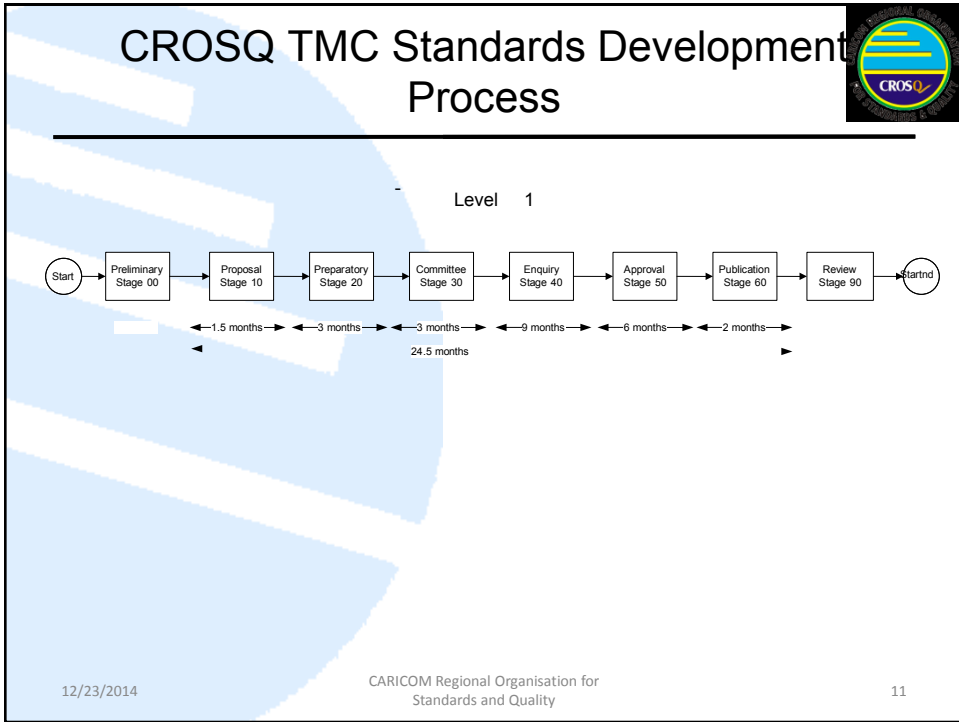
CROSQ TMC Standards Development Process

CROSQ

Level 1

Start

Preliminary Stage 00

Proposal Stage 10

Preparatory Stage 20

Committee Stage 30

Enquiry Stage 40

Approval Stage 50

Publication Stage 60

Review Stage 90

Startnd

1.5 months

3 months

3 months

9 months

6 months

2 months

24.5 months

12/23/2014

CARICOM Regional Organisation for Standards and Quality

11